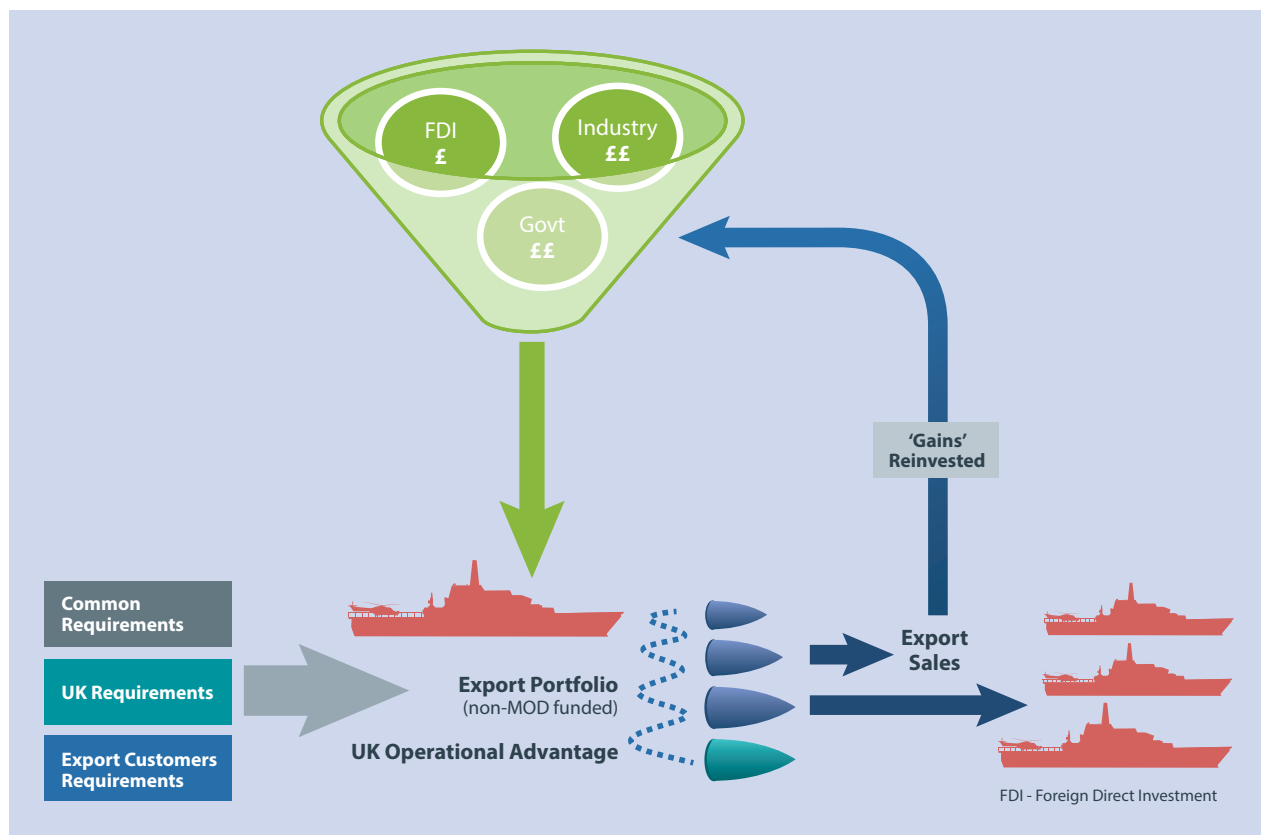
FDI
£

Industry
££

Govt
££

'Gains'
Reinvested

Common Requirements

UK Requirements

Export Customers Requirements

Export Portfolio
(non-MOD funded)

UK Operational Advantage

Export Sales

FDI - Foreign Direct Investment